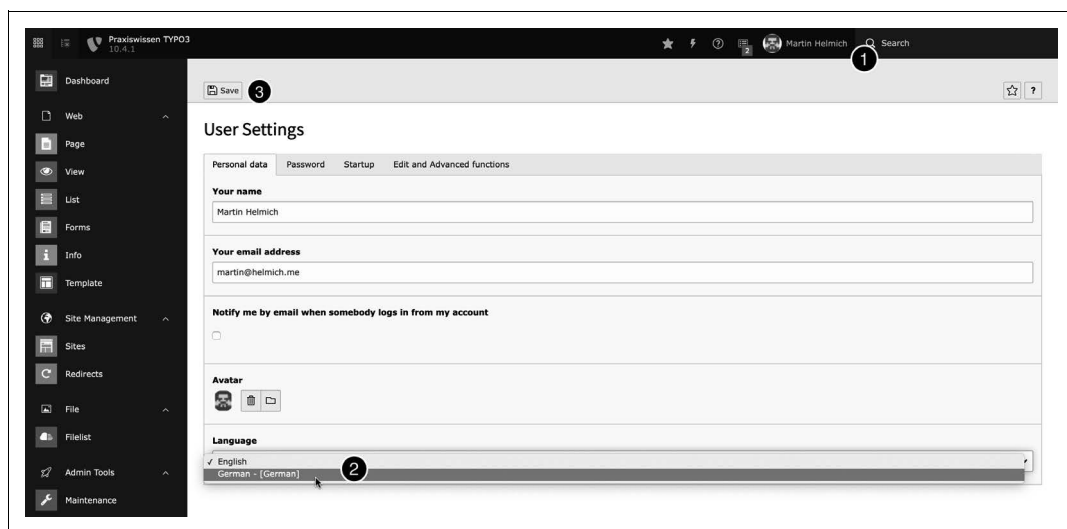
Praxiswissen TYPO3
10.4.1

2
Martin Helmich
Search
1

Dashboard
Web
Page
View
List
Forms
Info
Template
Site Management
Sites
Redirects
File
Filelist
Admin Tools
Maintenance

Save
3

User Settings

Personal data
Password
Startup
Edit and Advanced functions

Your name
Martin Helmich

Your email address
martin@helmich.me

Notify me by email when somebody logs in from my account

Avatar

Language
✓ English
German - [German]
2